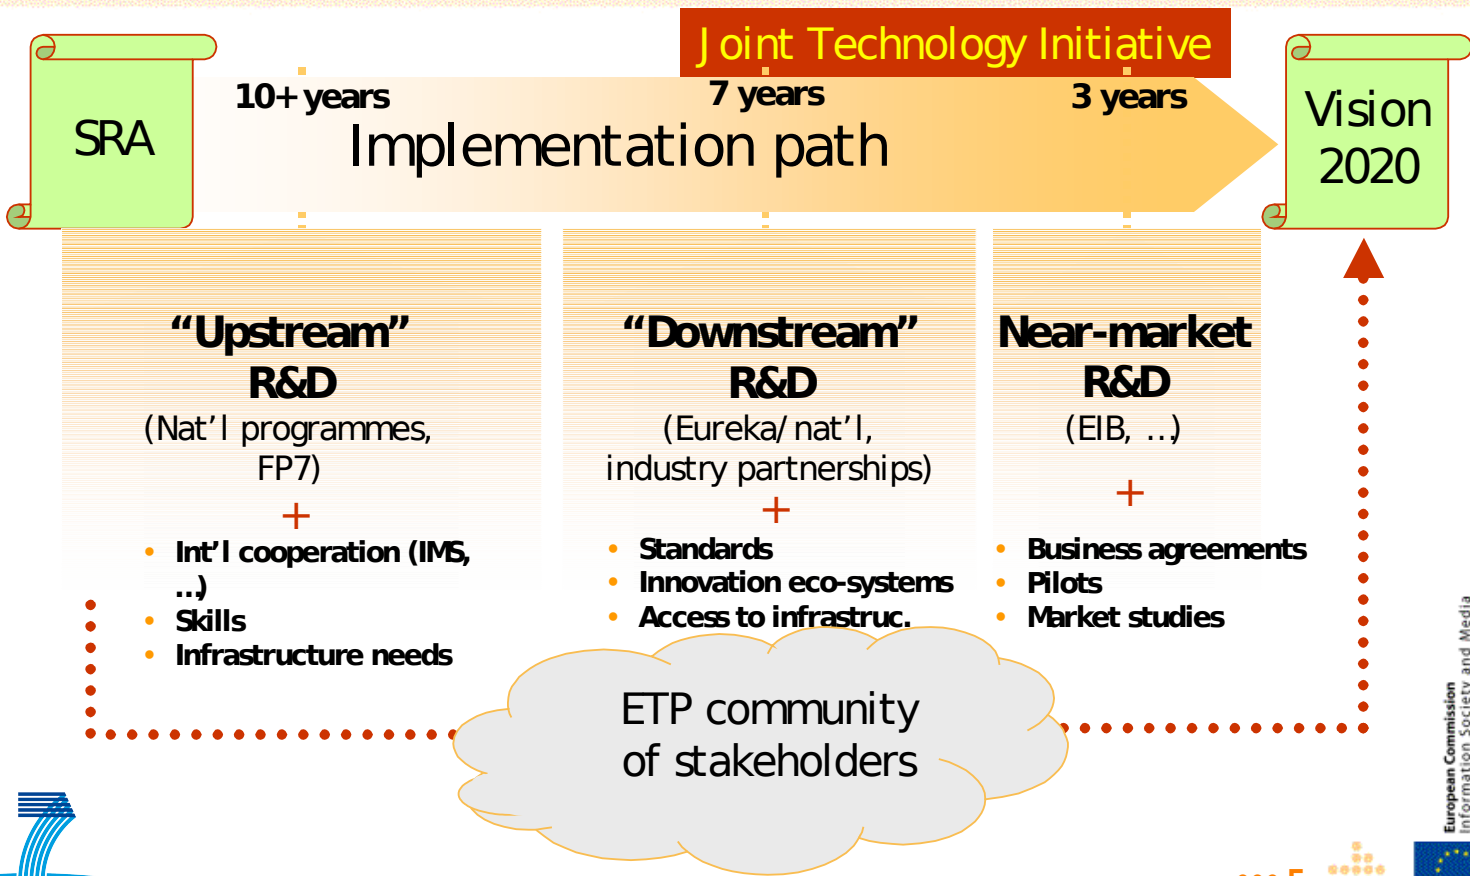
Joint Technology Initiative

SRA

10+ years

7 years

3 years

Implementation path

Vision 2020

"Upstream" R&D
(Nat'l programmes, FP7)
+
• Int'l cooperation (IMS, ...)
• Skills
• Infrastructure needs

"Downstream" R&D
(Eureka/nat'l, industry partnerships)
+
• Standards
• Innovation eco-systems
• Access to infrastruc.

Near-market R&D
(EIB, ...)
+
• Business agreements
• Pilots
• Market studies

ETP community of stakeholders

European Commission
Information Society and Media